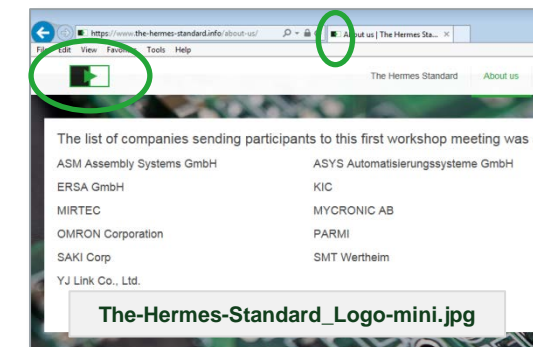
https://www.the-hermes-standard.info/about-us/

About us | The Hermes Sta... ×

File Edit View Favorites Tools Help

The Hermes Standard

About us

The list of companies sending participants to this first workshop meeting was

ASM Assembly Systems GmbH

ASYS Automatisierungssysteme GmbH

ERSA GmbH

KIC

MIRTEC

MYCRONIC AB

OMRON Corporation

PARMI

SAKI Corp

SMT Wertheim

YJ Link Co., Ltd.

The-Hermes-Standard_Logo-mini.jpg